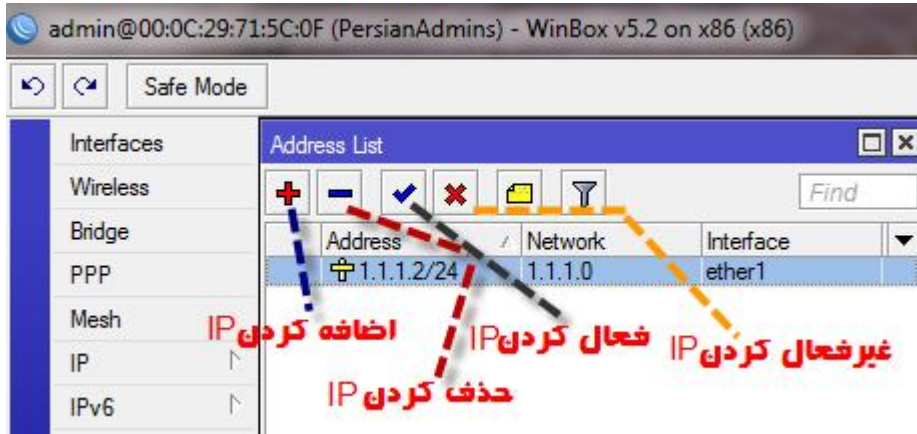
admin@00:0C:29:71:5C:0F (PersianAdmins) - WinBox v5.2 on x86 (x86)

Safe Mode

Interfaces
Wireless
Bridge
PPP
Mesh
IP
IPv6

Address List

Find

| Address | Network | Interface |
|---|---|---|
| 1.1.1.2/24 | 1.1.1.0 | ether1 |

اضافه کردن IP
حذف کردن IP
فعال کردن IP
غیرفعال کردن IP